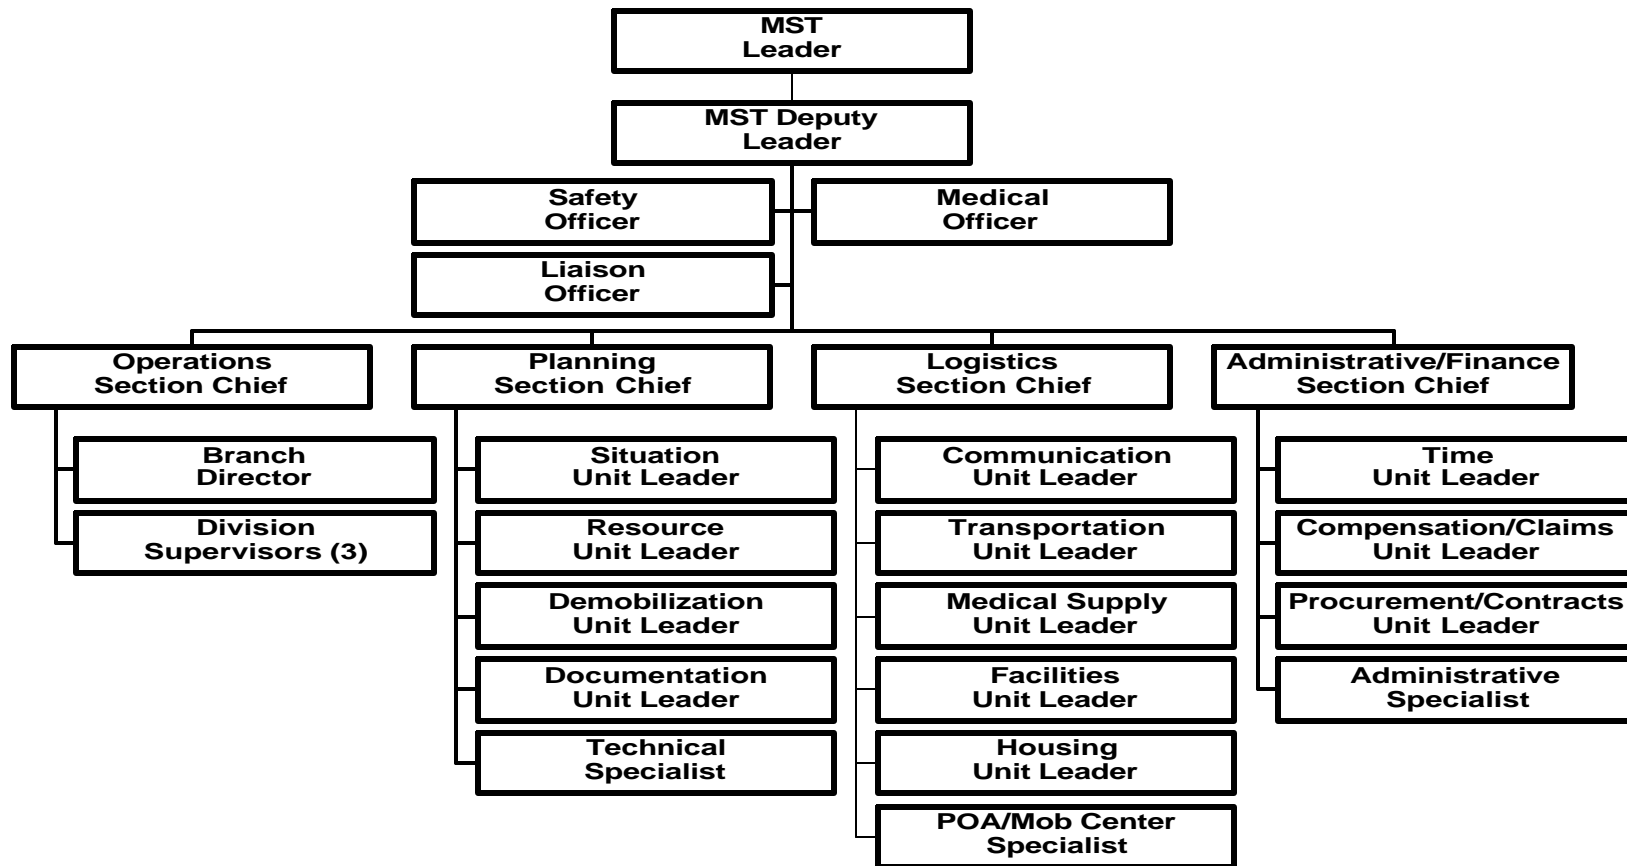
MST Leader

MST Deputy Leader

Safety Officer

Medical Officer

Liaison Officer

Operations Section Chief

Branch Director

Division Supervisors (3)

Planning Section Chief

Situation Unit Leader

Resource Unit Leader

Demobilization Unit Leader

Documentation Unit Leader

Technical Specialist

Logistics Section Chief

Communication Unit Leader

Transportation Unit Leader

Medical Supply Unit Leader

Facilities Unit Leader

Housing Unit Leader

POA/Mob Center Specialist

Administrative/Finance Section Chief

Time Unit Leader

Compensation/Claims Unit Leader

Procurement/Contracts Unit Leader

Administrative Specialist